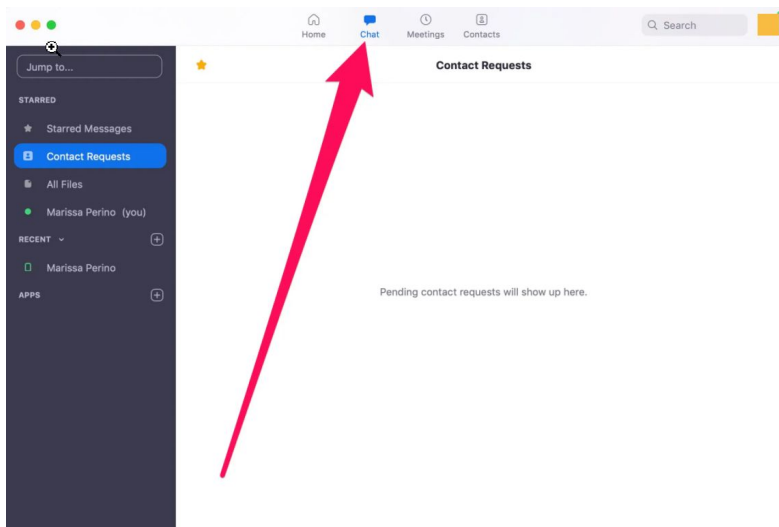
Home Chat Meetings Contacts

Search

Jump to...

STARRED

Starred Messages

Contact Requests

All Files

Marissa Perino (you)

RECENT

Marissa Perino

APPS

Contact Requests

Pending contact requests will show up here.